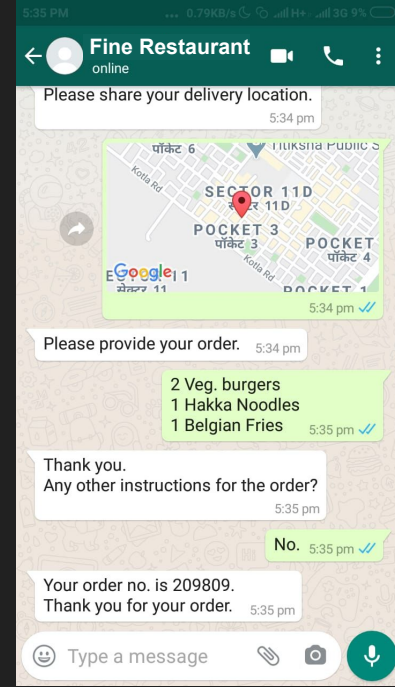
5:35 PM 0.79KB/s H+ 3G 9%

Fine Restaurant
online

Please share your delivery location. 5:34 pm

पॉकेट 6
Kotla Rd
Tiksha Public S
SECTOR 11D
सेक्टर 11D
POCKET 3
पॉकेट 3
POCKET
पॉकेट 4
Kotla Rd
Google 11
सेक्टर 11
POCKET 1
5:34 pm

Please provide your order. 5:34 pm

2 Veg. burgers
1 Hakka Noodles
1 Belgian Fries 5:35 pm

Thank you.
Any other instructions for the order? 5:35 pm

No. 5:35 pm

Your order no. is 209809.
Thank you for your order. 5:35 pm

Type a message